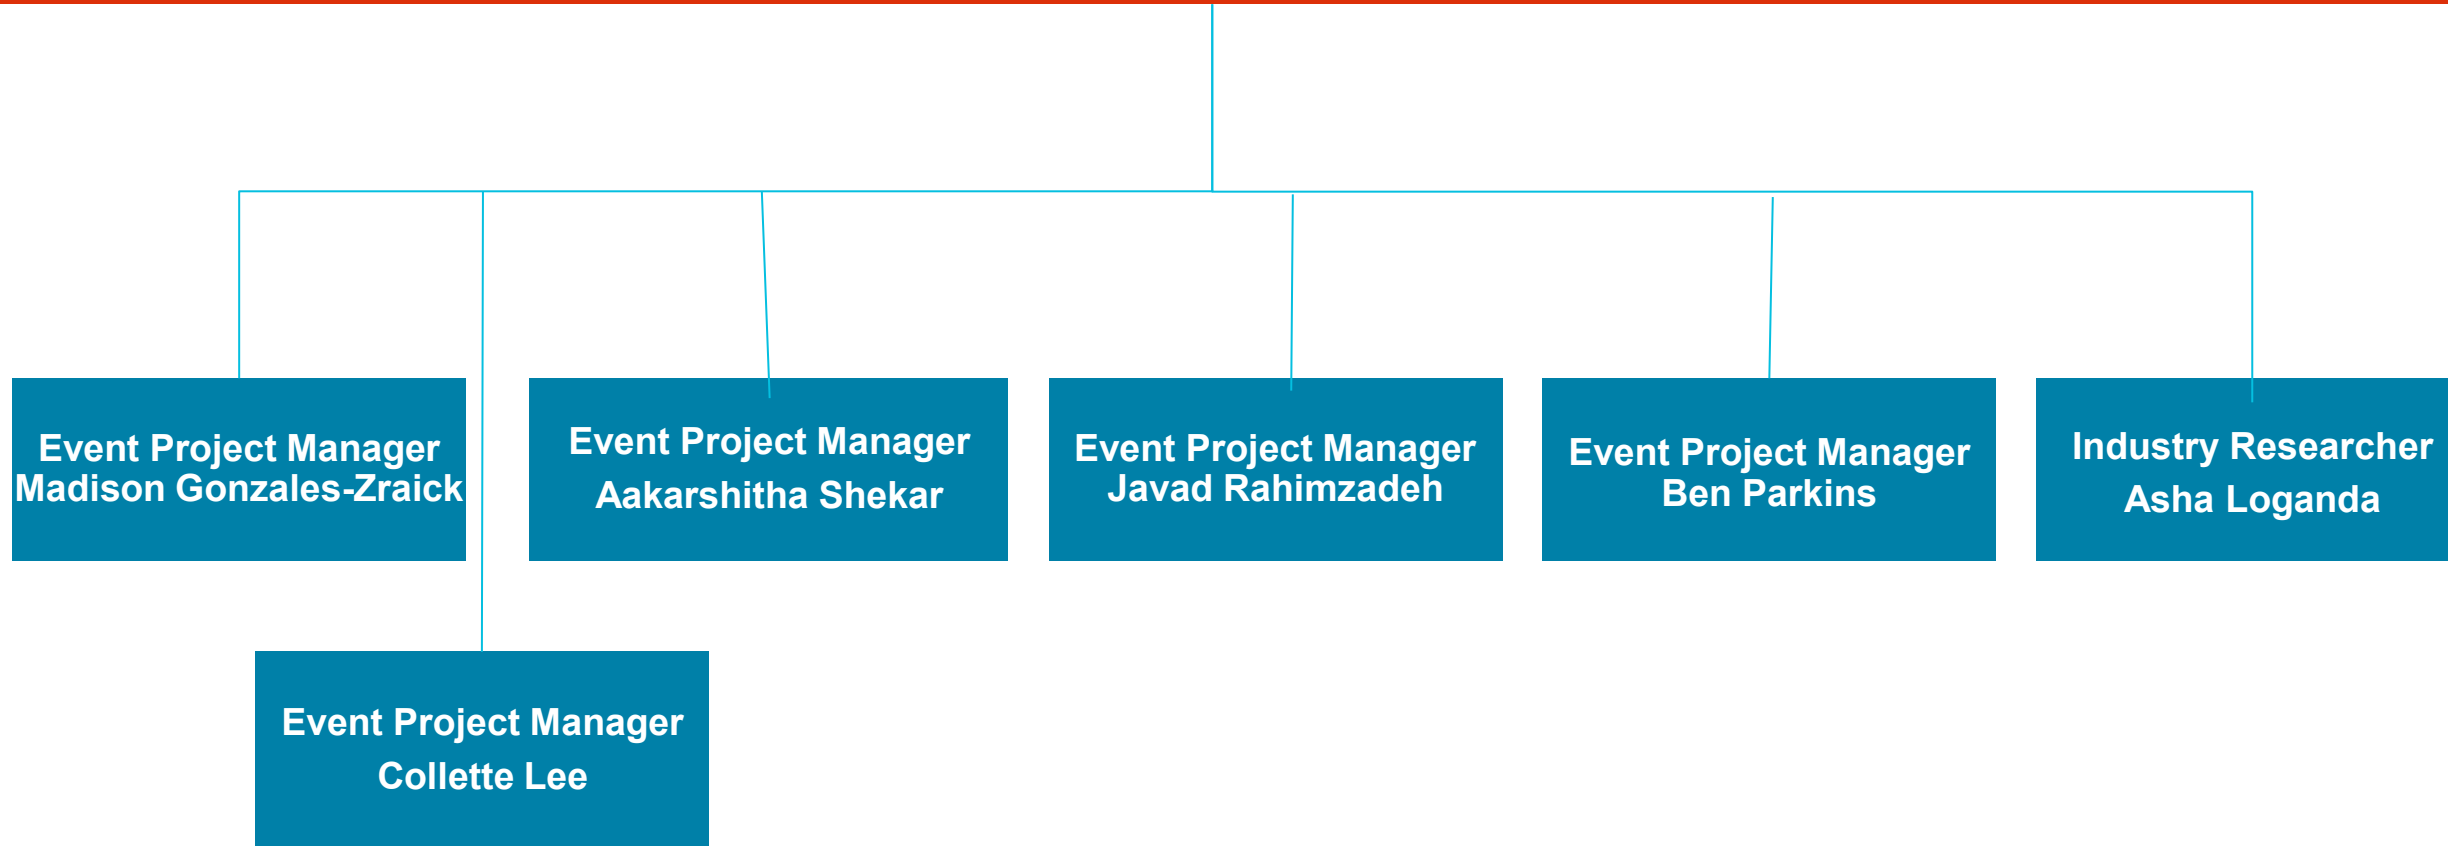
Event Project Manager
Madison Gonzales-Zraick

Event Project Manager
Aakarshitha Shekar

Event Project Manager
Javad Rahimzadeh

Event Project Manager
Ben Parkins

Industry Researcher
Asha Loganda

Event Project Manager
Collette Lee